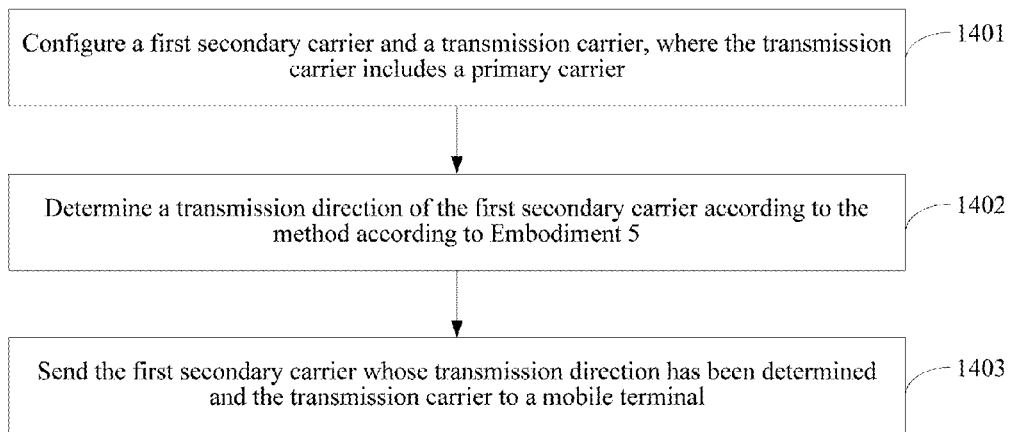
Configure a first secondary carrier and a transmission carrier, where the transmission carrier includes a primary carrier

1401

Determine a transmission direction of the first secondary carrier according to the method according to Embodiment 5

1402

Send the first secondary carrier whose transmission direction has been determined and the transmission carrier to a mobile terminal

1403